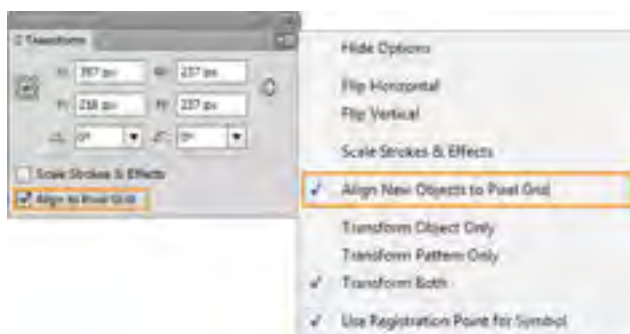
Transform

X: 397 px
W: 237 px
Y: 218 px
H: 237 px
0°
0°

Scale Strokes & Effects
Align to Pixel Grid

Hide Options
Flip Horizontal
Flip Vertical
Scale Strokes & Effects
✓ Align New Objects to Pixel Grid
Transform Object Only
Transform Pattern Only
✓ Transform Both
✓ Use Registration Point for Symbol